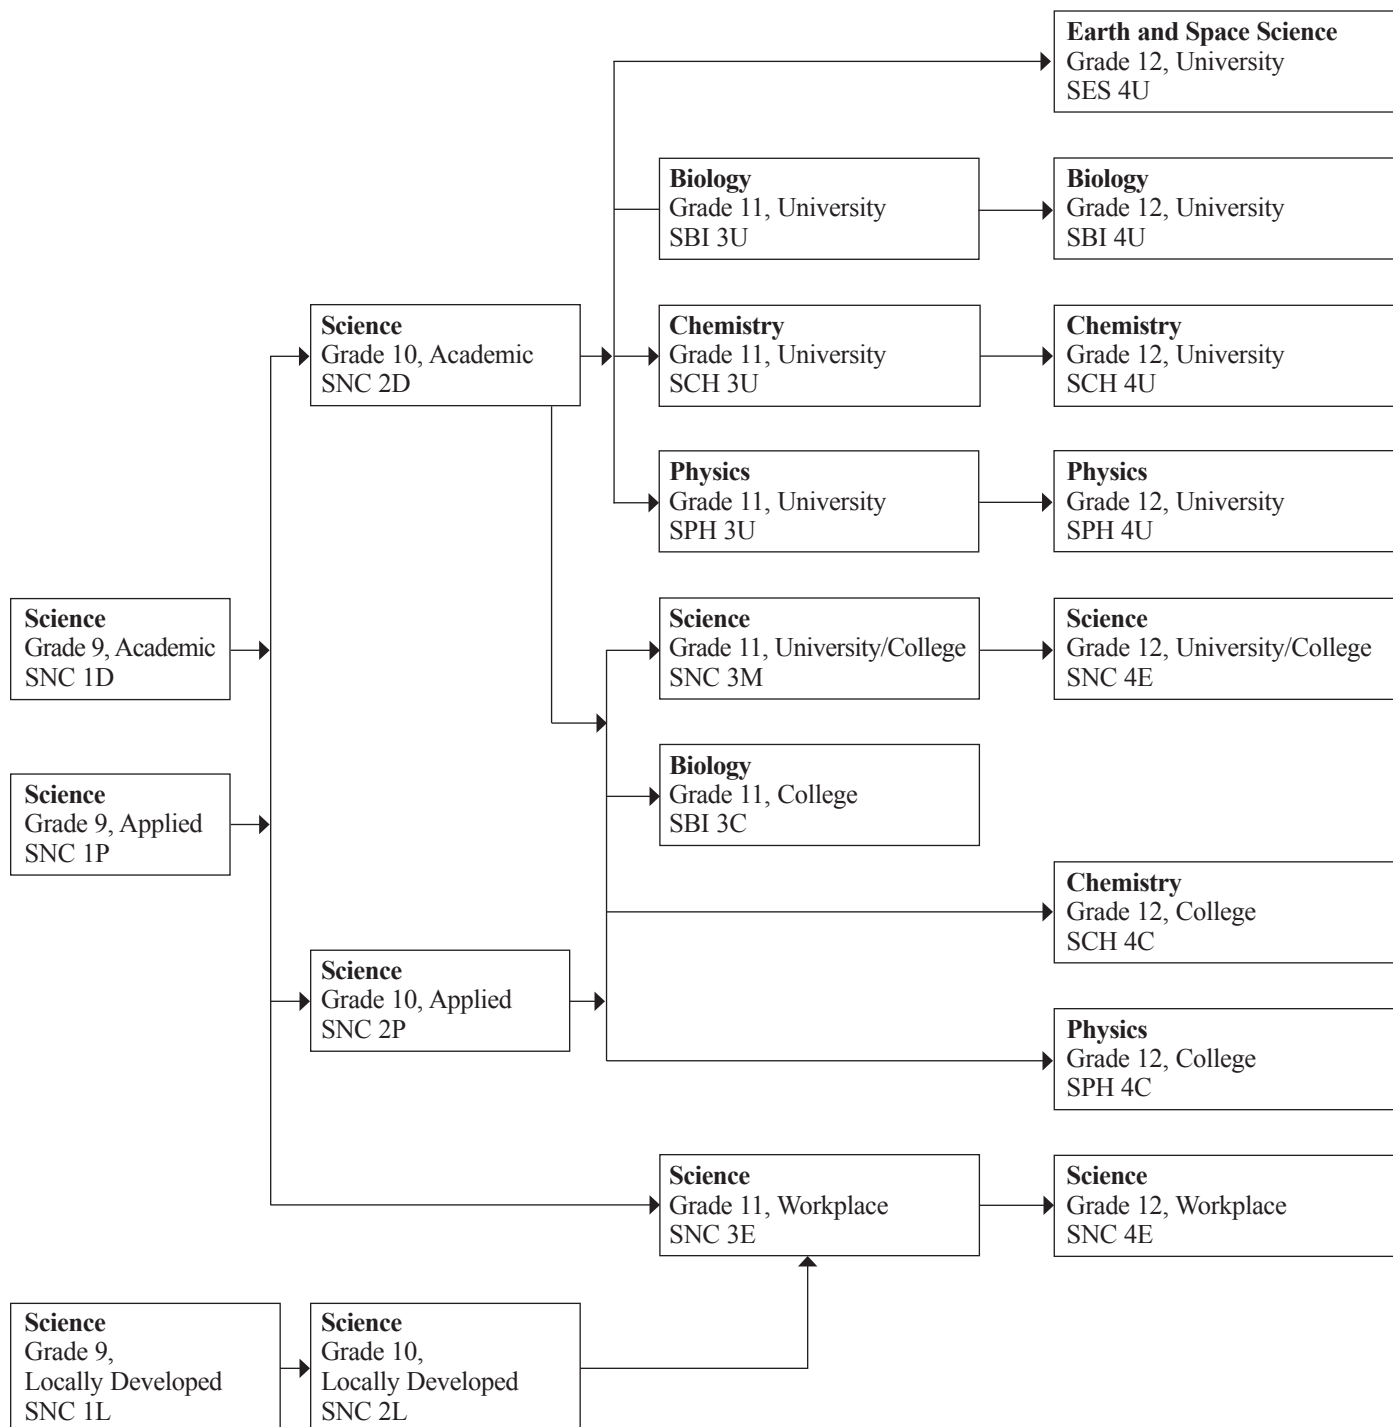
**Science**
Grade 9, Academic
SNC 1D

**Science**
Grade 9, Applied
SNC 1P

**Science**
Grade 9,
Locally Developed
SNC 1L

**Science**
Grade 10, Academic
SNC 2D

**Science**
Grade 10, Applied
SNC 2P

**Science**
Grade 10,
Locally Developed
SNC 2L

**Biology**
Grade 11, University
SBI 3U

**Chemistry**
Grade 11, University
SCH 3U

**Physics**
Grade 11, University
SPH 3U

**Science**
Grade 11, University/College
SNC 3M

**Biology**
Grade 11, College
SBI 3C

**Science**
Grade 11, Workplace
SNC 3E

**Earth and Space Science**
Grade 12, University
SES 4U

**Biology**
Grade 12, University
SBI 4U

**Chemistry**
Grade 12, University
SCH 4U

**Physics**
Grade 12, University
SPH 4U

**Science**
Grade 12, University/College
SNC 4E

**Chemistry**
Grade 12, College
SCH 4C

**Physics**
Grade 12, College
SPH 4C

**Science**
Grade 12, Workplace
SNC 4E